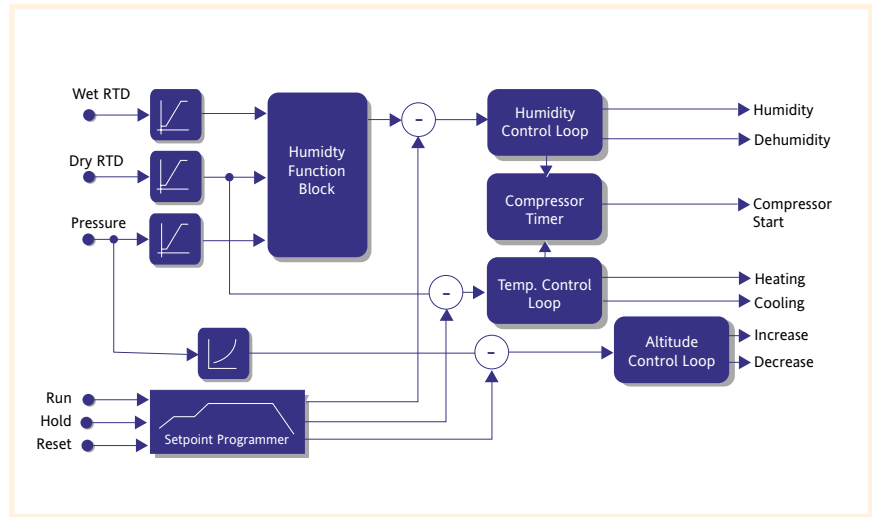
Wet RTD

Dry RTD

Pressure

Humidty Function Block

Humidity Control Loop

Humidity

Dehumidity

Compressor Timer

Compressor Start

Temp. Control Loop

Heating

Cooling

Altitude Control Loop

Increase

Decrease

Run

Hold

Reset

Setpoint Programmer